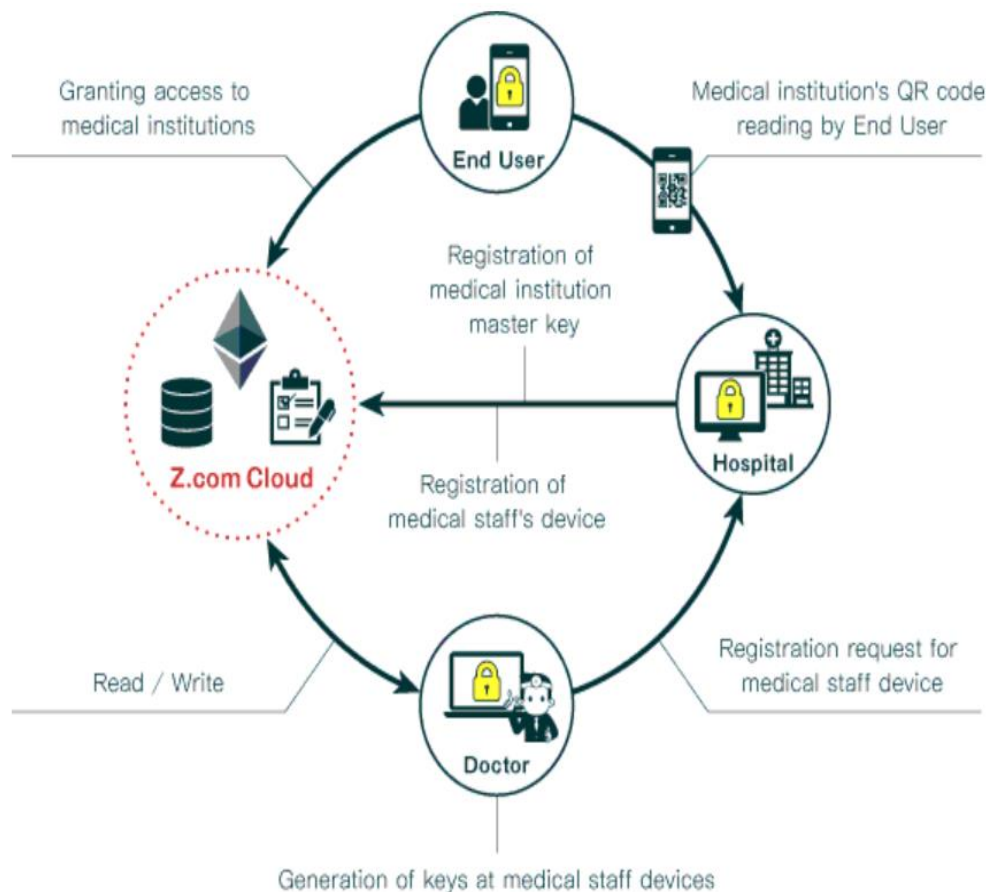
Granting access to medical institutions

End User

Medical institution's QR code reading by End User

Registration of medical institution master key

Z.com Cloud

Hospital

Registration of medical staff's device

Read / Write

Registration request for medical staff device

Doctor

Generation of keys at medical staff devices